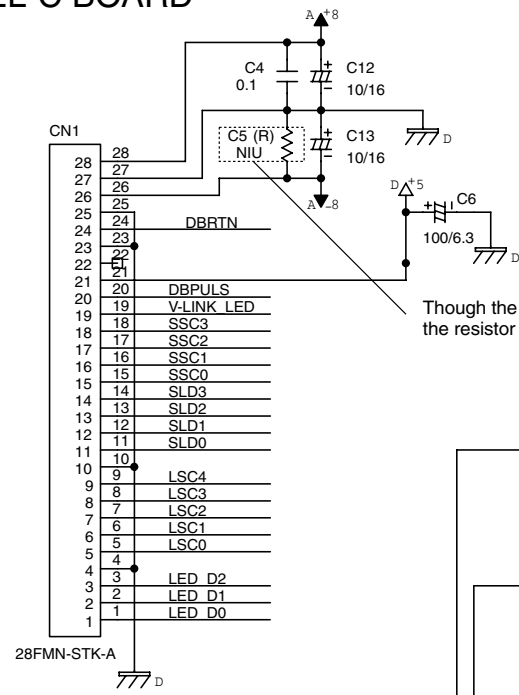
LE C BOARD

A +8

C4
0.1

C12
10/16

D

CN1

C5 (R)
NIU

C13
10/16

A -8

D +5

C6

100/6.3

D

28 28
27 27
26 26
25 25
24 24
23 23
22 22
21 21
20 20
19 19
18 18
17 17
16 16
15 15
14 14
13 13
12 12
11 11
10 10
9 9
8 8
7 7
6 6
5 5
4 4
3 3
2 2
1 1

E1

DBRTN

DBPULS
V-LINK_LED
SSC3
SSC2
SSC1
SSC0
SLD3
SLD2
SLD1
SLD0

LSC4
LSC3
LSC2
LSC1
LSC0

LED_D2
LED_D1
LED_D0

28FMN-STK-A

D

Though the
the resistor